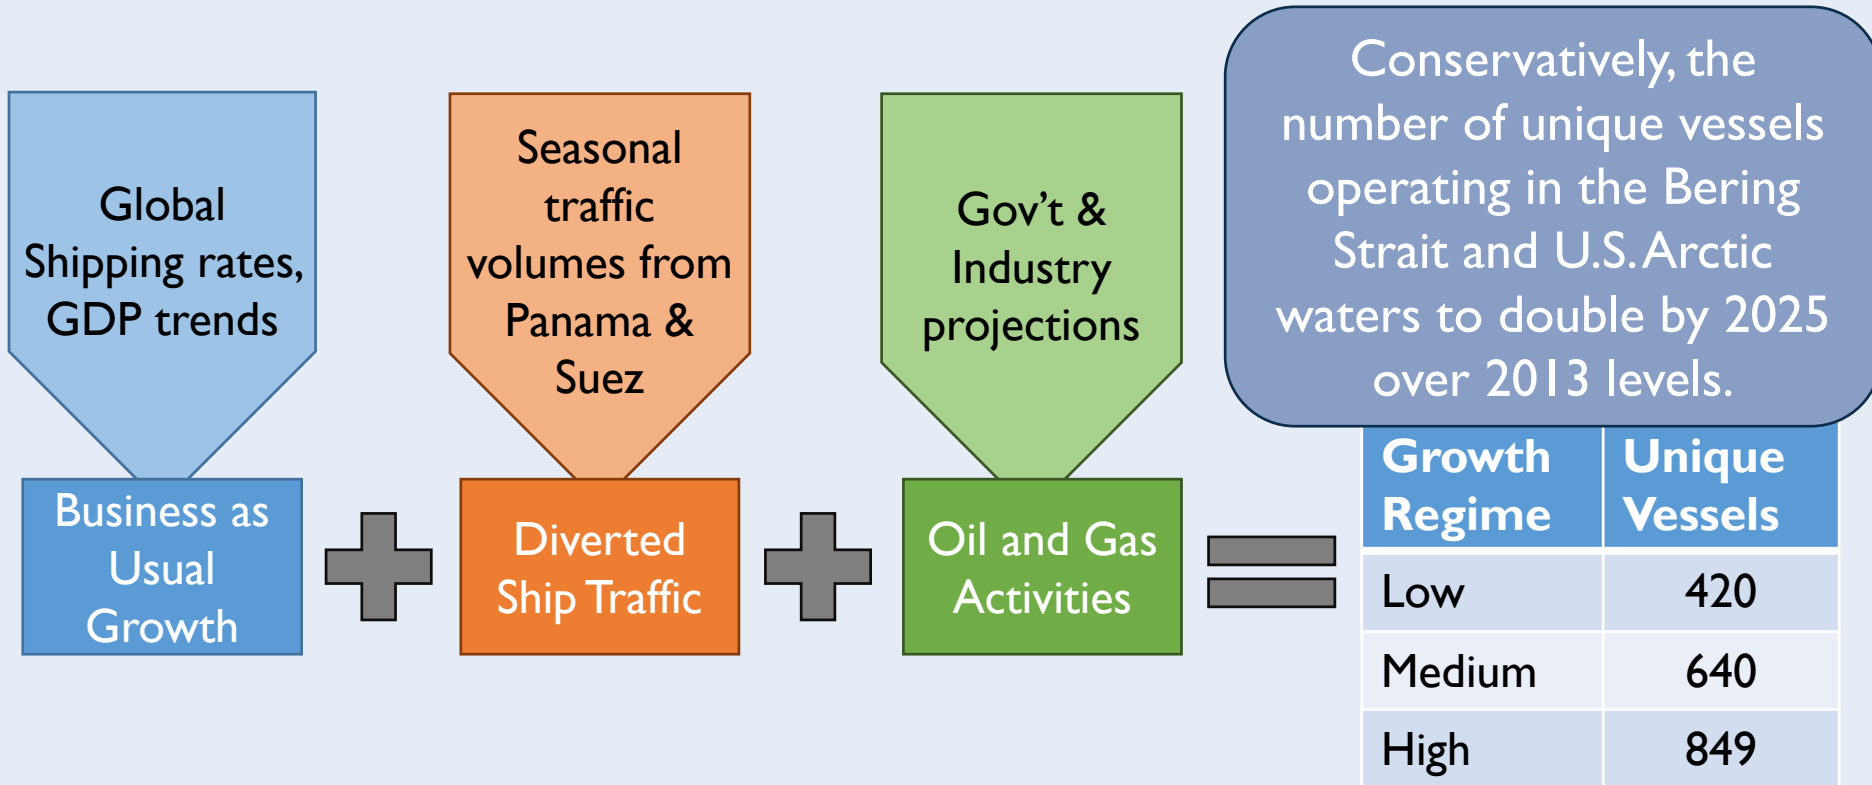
Global Shipping rates, GDP trends

Business as Usual Growth

Seasonal traffic volumes from Panama & Suez

Diverted Ship Traffic

Gov't & Industry projections

Oil and Gas Activities

Conservatively, the number of unique vessels operating in the Bering Strait and U.S. Arctic waters to double by 2025 over 2013 levels.

| Growth Regime | Unique Vessels |
|---|---|
| Low | 420 |
| Medium | 640 |
| High | 849 |